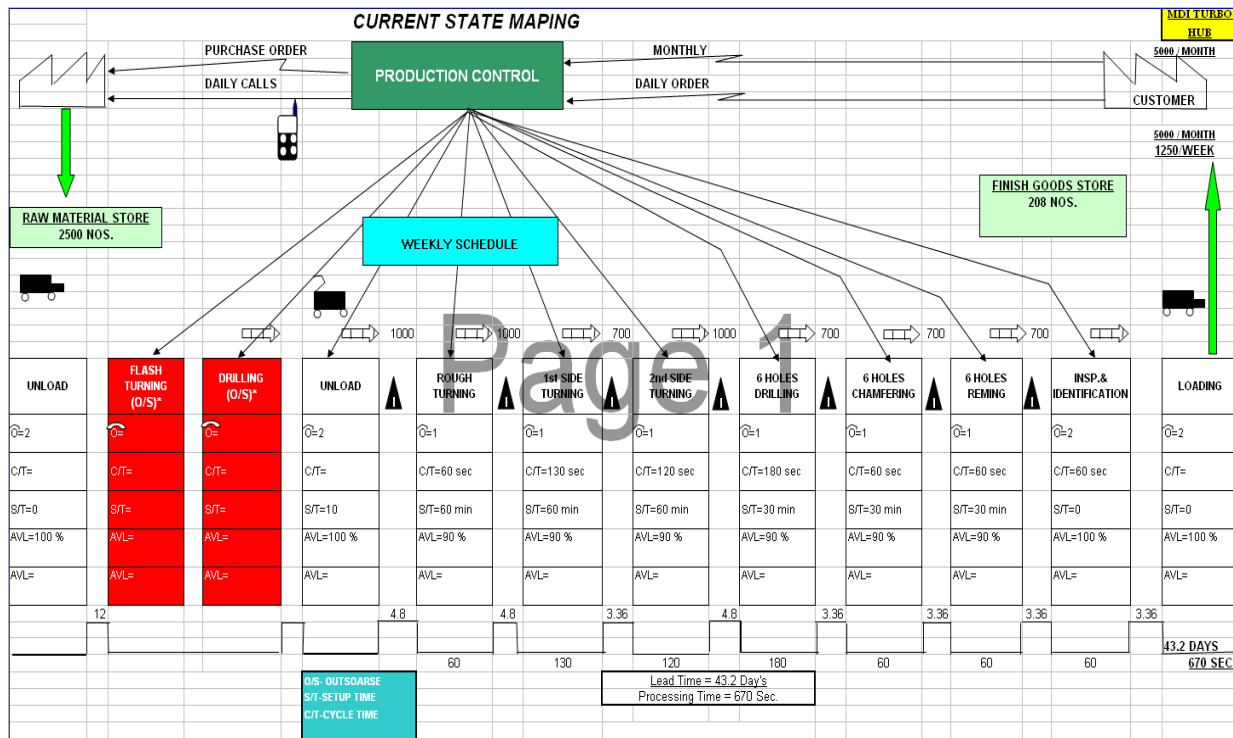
CURRENT STATE MAPING

MDI TURBO HUB

PURCHASE ORDER

DAILY CALLS

PRODUCTION CONTROL

MONTHLY

DAILY ORDER

5000 / MONTH

CUSTOMER

5000 / MONTH
1250/WEEK

RAW MATERIAL STORE
2500 NOS.

WEEKLY SCHEDULE

FINISH GOODS STORE
208 NOS.

Page 1

1000 1000 700 1000 700 700 700

| UNLOAD | FLASH TURNING (O/S)* | DRILLING (O/S)* | UNLOAD | ROUGH TURNING | 1st SIDE TURNING | 2nd SIDE TURNING | 6 HOLES DRILLING | 6 HOLES CHAMFERING | 6 HOLES REMING | INSP.& IDENTIFICATION | LOADING |
|---|---|---|---|---|---|---|---|---|---|---|---|
| O=2 | O= | O= | O=2 | O=1 | O=1 | O=1 | O=1 | O=1 | O=1 | O=2 | O=2 |
| C/T= | C/T= | C/T= | C/T= | C/T=60 sec | C/T=130 sec | C/T=120 sec | C/T=180 sec | C/T=60 sec | C/T=60 sec | C/T=60 sec | C/T= |
| S/T=0 | S/T= | S/T= | S/T=10 | S/T=60 min | S/T=60 min | S/T=60 min | S/T=30 min | S/T=30 min | S/T=30 min | S/T=0 | S/T=0 |
| AVL=100 % | AVL= | AVL= | AVL=100 % | AVL=90 % | AVL=90 % | AVL=90 % | AVL=90 % | AVL=90 % | AVL=90 % | AVL=100 % | AVL=100 % |
| AVL= | AVL= | AVL= | AVL= | AVL= | AVL= | AVL= | AVL= | AVL= | AVL= | AVL= | AVL= |

12 4.8 4.8 3.36 4.8 3.36 3.36 3.36 3.36

60 130 120 180 60 60 60

43.2 DAYS
670 SEC

O/S- OUTSOARSE
S/T-SETUP TIME
C/T-CYCLE TIME

Lead Time = 43.2 Day's
Processing Time = 670 Sec.